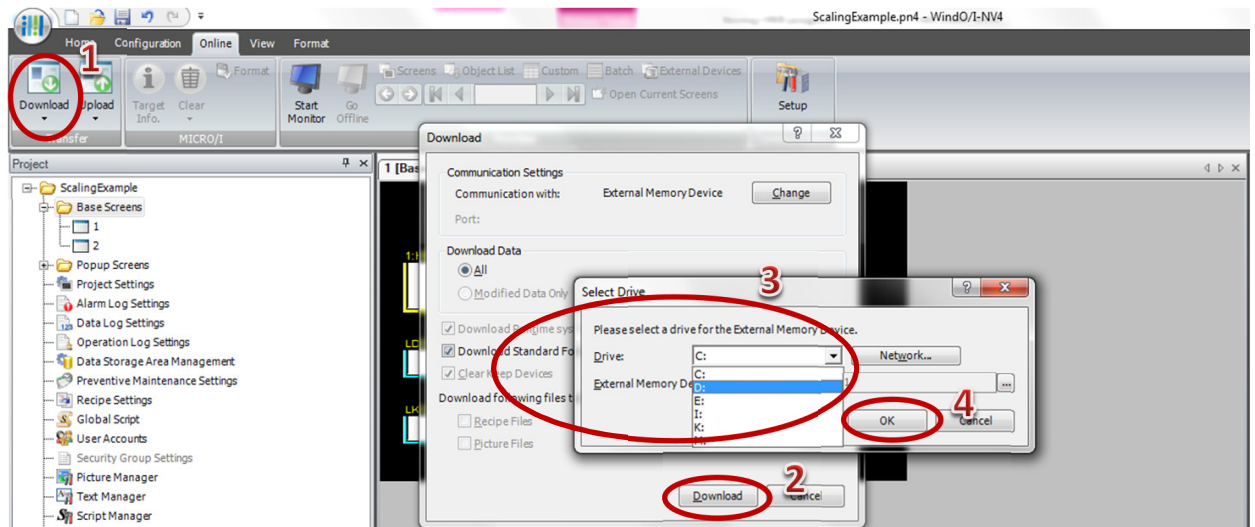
ScalingExample.pn4 - WindO/I-NV4

Home Configuration Online View Format

1

Download Upload Transfer

Target Info. Clear Format MICRO/I

Start Monitor Go Offline

Screens Object List Custom Batch External Devices

Open Current Screens

Setup

Project

ScalingExample
Base Screens
1
2
Popup Screens
Project Settings
Alarm Log Settings
Data Log Settings
Operation Log Settings
Data Storage Area Management
Preventive Maintenance Settings
Recipe Settings
Global Script
User Accounts
Security Group Settings
Picture Manager
Text Manager
Script Manager

1 [Bas

Download

Communication Settings
Communication with: External Memory Device Change
Port:

Download Data
All
Modified Data Only

Download R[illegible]time sys
Download Standard Fo
Clear K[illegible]ep Devices
Download fo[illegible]wing files t
Recipe Files
Picture Files

2

Download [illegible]ncel

Select Drive

3

Please select a drive for the External Memory Device.

Drive: C: Network...

External Memory De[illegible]

C:
D:
E:
I:
K:

4

OK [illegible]ancel